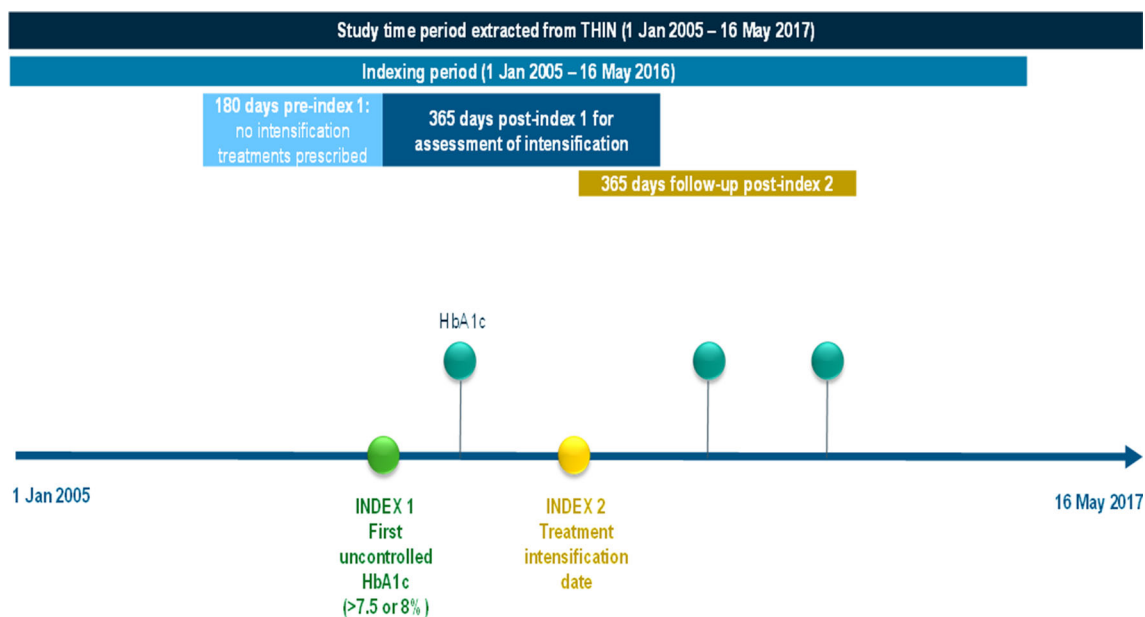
Study time period extracted from THIN (1 Jan 2005 – 16 May 2017)

Indexing period (1 Jan 2005 – 16 May 2016)

180 days pre-index 1: no intensification treatments prescribed

365 days post-index 1 for assessment of intensification

365 days follow-up post-index 2

HbA1c

1 Jan 2005

INDEX 1 First uncontrolled HbA1c (>7.5 or 8%)

INDEX 2 Treatment intensification date

16 May 2017